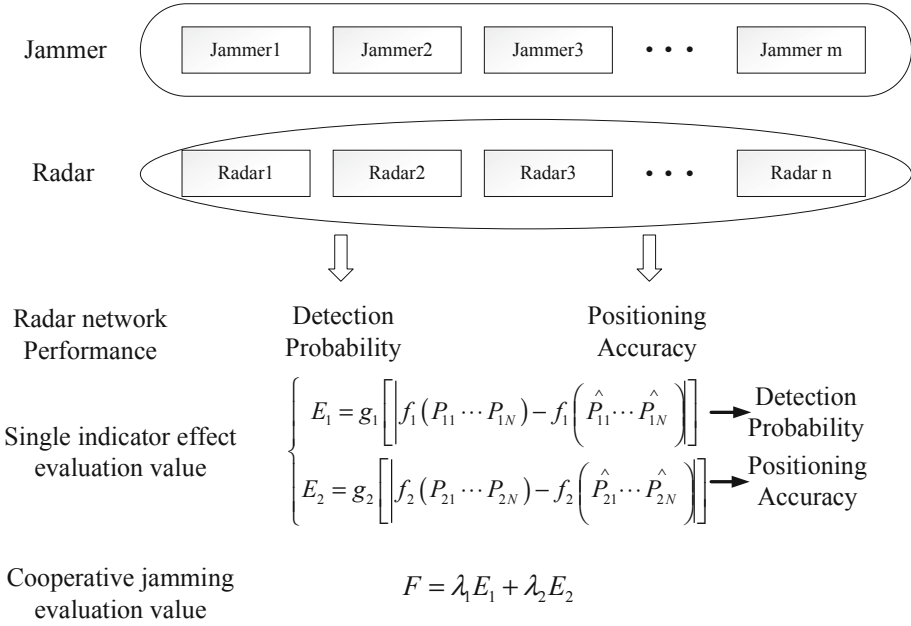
Jammer

Jammer1 Jammer2 Jammer3 • • • Jammer m

Radar

Radar1 Radar2 Radar3 • • • Radar n

Radar network Performance

Detection Probability

Positioning Accuracy

Single indicator effect evaluation value

$\begin{cases} E_1 = g_1\left[\left|f_1\left(P_{11}\cdots P_{1N}\right) - f_1\left(\hat{P}_{11}\cdots \hat{P}_{1N}\right)\right|\right] \\ E_2 = g_2\left[\left|f_2\left(P_{21}\cdots P_{2N}\right) - f_2\left(\hat{P}_{21}\cdots \hat{P}_{2N}\right)\right|\right] \end{cases}$

Detection Probability

Positioning Accuracy

Cooperative jamming evaluation value

$F = \lambda_1 E_1 + \lambda_2 E_2$